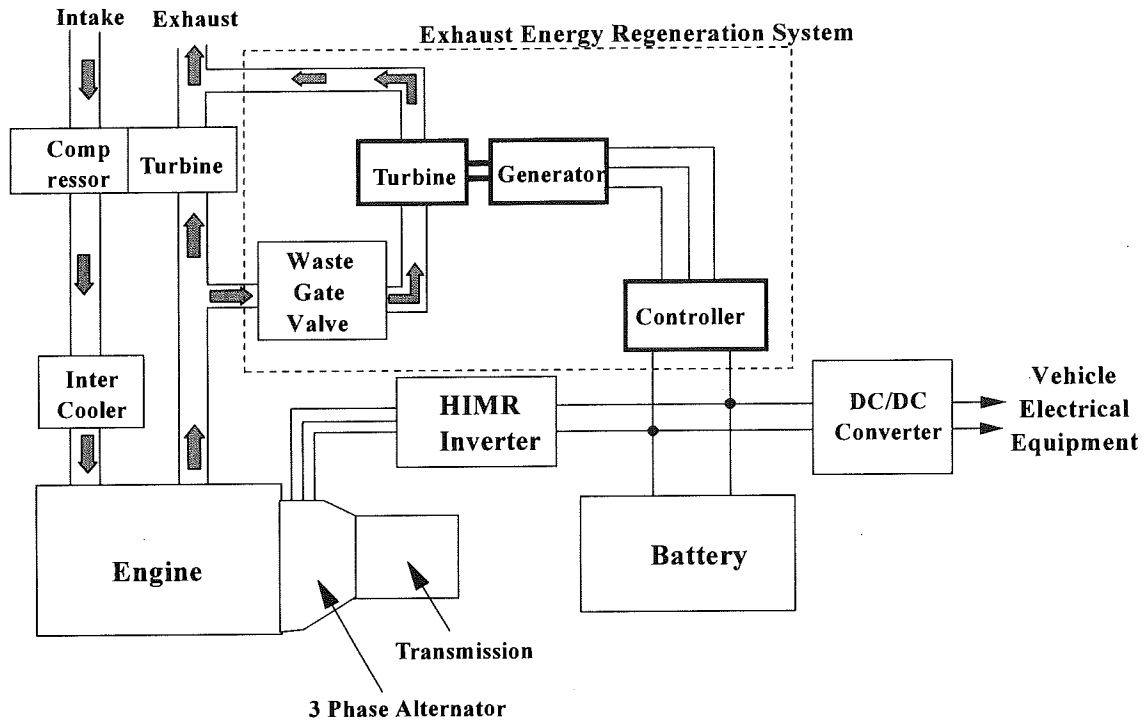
Intake
Exhaust
Exhaust Energy Regeneration System
Comp ressor
Turbine
Turbine
Generator
Waste Gate Valve
Controller
Inter Cooler
HIMR Inverter
DC/DC Converter
Vehicle Electrical Equipment
Engine
Battery
Transmission
3 Phase Alternator